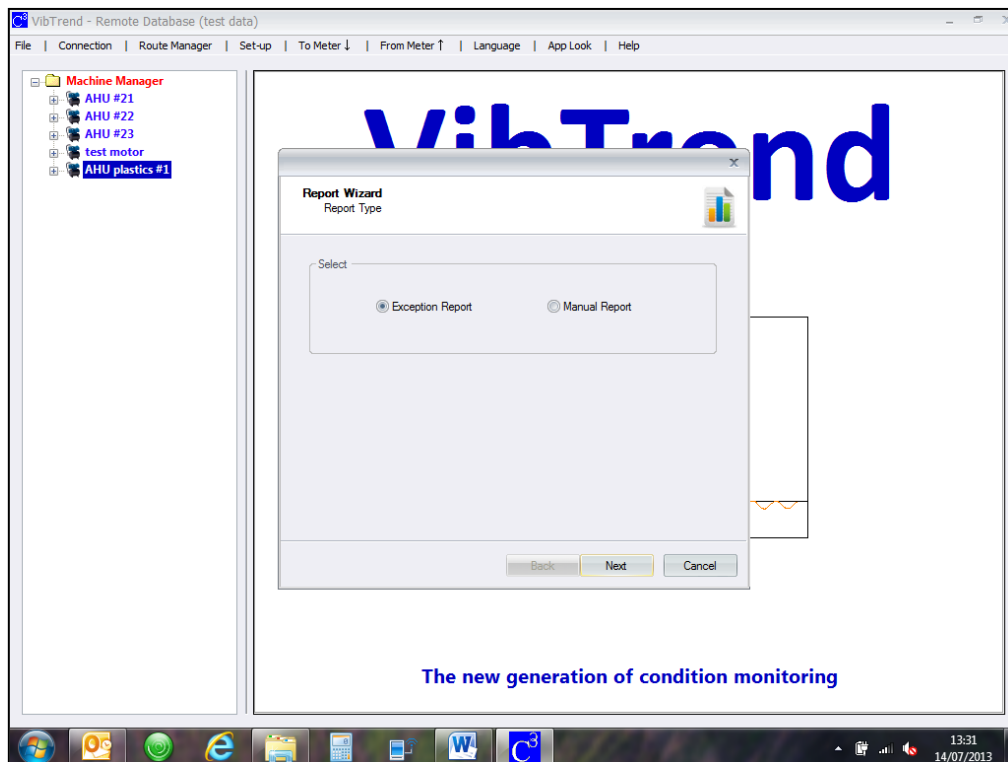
VibTrend - Remote Database (test data)

File | Connection | Route Manager | Set-up | To Meter ↓ | From Meter ↑ | Language | App Look | Help

Machine Manager
AHU #21
AHU #22
AHU #23
test motor
AHU plastics #1

VibTrend

Report Wizard
Report Type

Select
Exception Report
Manual Report

Back
Next
Cancel

The new generation of condition monitoring

13:31
14/07/2013